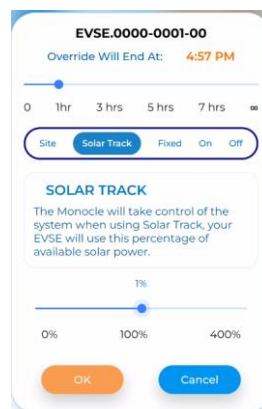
EVSE.0000-0001-00

Override Will End At: 4:57 PM

0 1hr 3 hrs 5 hrs 7 hrs ∞

Site Solar Track Fixed On Off

SOLAR TRACK

The Monocle will take control of the system when using Solar Track, your EVSE will use this percentage of available solar power.

1%

0% 100% 400%

OK Cancel